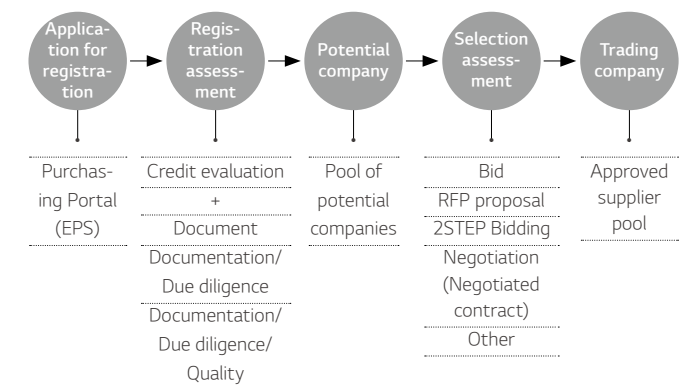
Application for registration

Registration assessment

Potential company

Selection assessment

Trading company

Purchasing Portal (EPS)

Credit evaluation
+
Document
Documentation/ Due diligence
Documentation/ Due diligence/ Quality

Pool of potential companies

Bid
RFP proposal
2STEP Bidding
Negotiation (Negotiated contract)
Other

Approved supplier pool